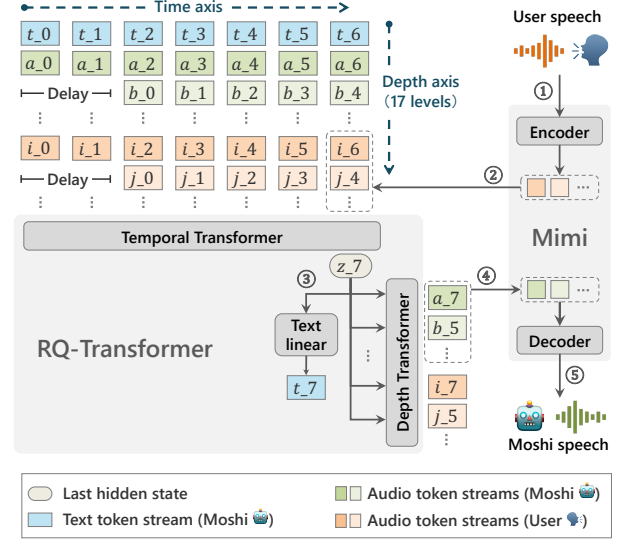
Time axis

User speech

| $t\_0$ | $t\_1$ | $t\_2$ | $t\_3$ | $t\_4$ | $t\_5$ | $t\_6$ |
|---|---|---|---|---|---|---|
| $a\_0$ | $a\_1$ | $a\_2$ | $a\_3$ | $a\_4$ | $a\_5$ | $a\_6$ |
| Delay | | $b\_0$ | $b\_1$ | $b\_2$ | $b\_3$ | $b\_4$ |
| ⋮ | ⋮ | ⋮ | ⋮ | ⋮ | ⋮ | ⋮ |
| $i\_0$ | $i\_1$ | $i\_2$ | $i\_3$ | $i\_4$ | $i\_5$ | $i\_6$ |
| Delay | | $j\_0$ | $j\_1$ | $j\_2$ | $j\_3$ | $j\_4$ |
| ⋮ | ⋮ | ⋮ | ⋮ | ⋮ | ⋮ | ⋮ |

Depth axis (17 levels)

①

Encoder

②

Mimi

Temporal Transformer

$z\_7$

③

Text linear

$t\_7$

RQ-Transformer

Depth Transformer

$a\_7$

$b\_5$

⋮

$i\_7$

$j\_5$

⋮

④

Decoder

⑤

Moshi speech

Last hidden state

Text token stream (Moshi)

Audio token streams (Moshi)

Audio token streams (User)